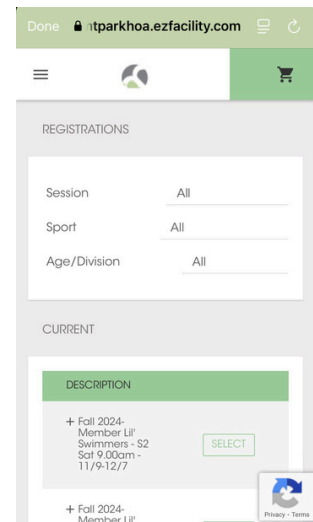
Done 🔒 ntparkhoa.ezfacility.com

REGISTRATIONS

Session All

Sport All

Age/Division All

CURRENT

DESCRIPTION

+ Fall 2024-Member Lil' Swimmers - S2 Sat 9.00am - 11/9-12/7

SELECT

+ Fall 2024-Member Lil'

Privacy - Terms